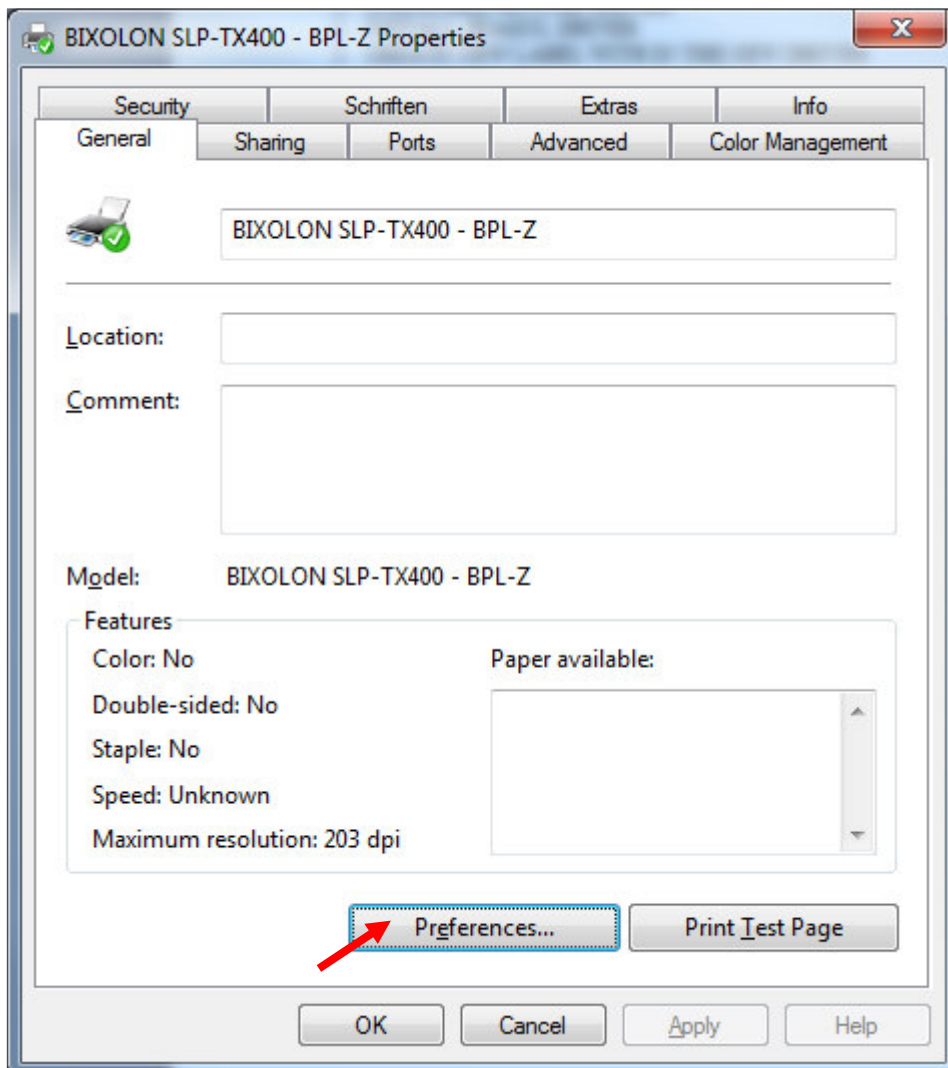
BIXOLON SLP-TX400 - BPL-Z Properties

Security | Schriften | Extras | Info
General | Sharing | Ports | Advanced | Color Management

BIXOLON SLP-TX400 - BPL-Z

Location:

Comment:

Model: BIXOLON SLP-TX400 - BPL-Z

Features

Color: No

Double-sided: No

Staple: No

Speed: Unknown

Maximum resolution: 203 dpi

Paper available:

Preferences...

Print Test Page

OK

Cancel

Apply

Help